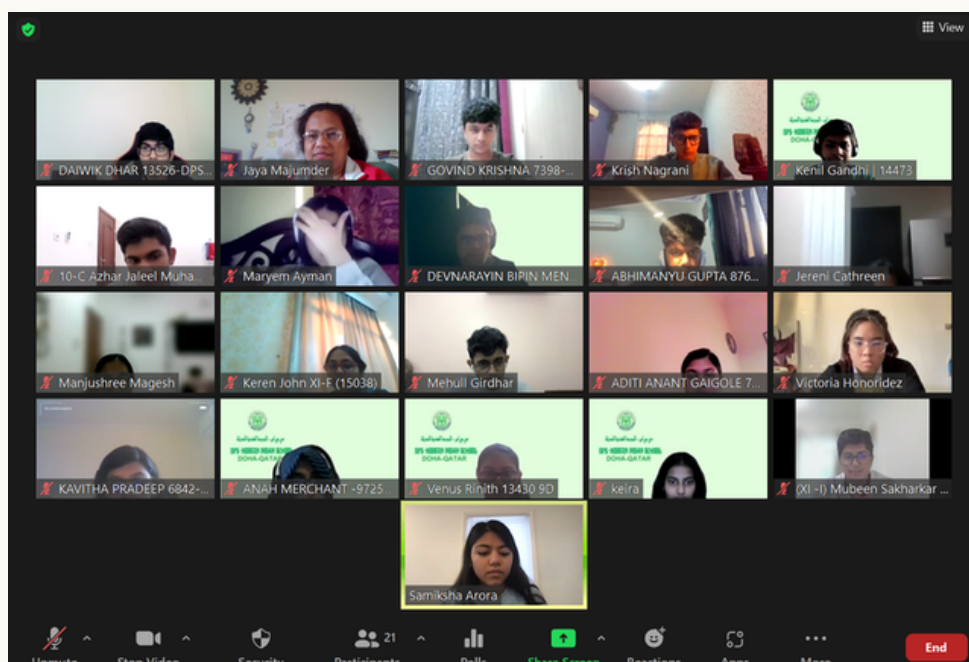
View

DAIWIK DHAR 13526-DPS...
Jaya Majumder
GOVIND KRISHNA 7398-...
Krish Nagrani
DPS MODERN INDIAN SCHOOL DOHA-QATAR
Kenil Gandhi | 14473
10-C Azhar Jaleel Muha...
Maryem Ayman
DEVNARAYIN BIPIN MEN...
ABHIMANYU GUPTA 876...
Jereni Cathreen
Manjushree Magesh
Keren John XI-F (15038)
Mehull Girdhar
ADITI ANANT GAIGOLE 7...
Victoria Honoridez
KAVITHA PRADEEP 6842-...
DPS MODERN INDIAN SCHOOL DOHA-QATAR
ANAH MERCHANT -9725
DPS MODERN INDIAN SCHOOL DOHA-QATAR
Venus Rinith 13430 9D
DPS MODERN INDIAN SCHOOL DOHA-QATAR
keira
(XI -I) Mubeen Sakharkar ...
Samiksha Arora

Unmute
Stop Video
Security
21
Participants
Polls
Share Screen
Reactions
Apps
More
End